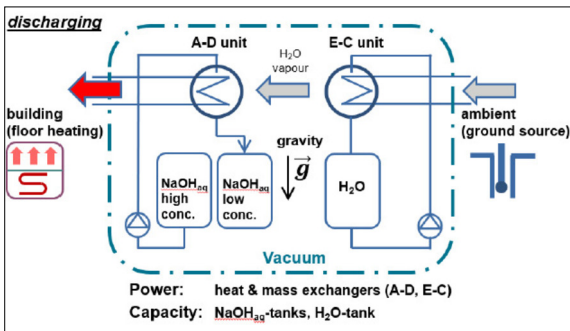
discharging

A-D unit

E-C unit

$H_2O$ vapour

building (floor heating)

ambient (ground source)

gravity $\vec{g}$

$NaOH_{aq}$ high conc.

$NaOH_{aq}$ low conc.

$H_2O$

Vacuum

Power: heat & mass exchangers (A-D, E-C)

Capacity: $NaOH_{aq}$-tanks, $H_2O$-tank